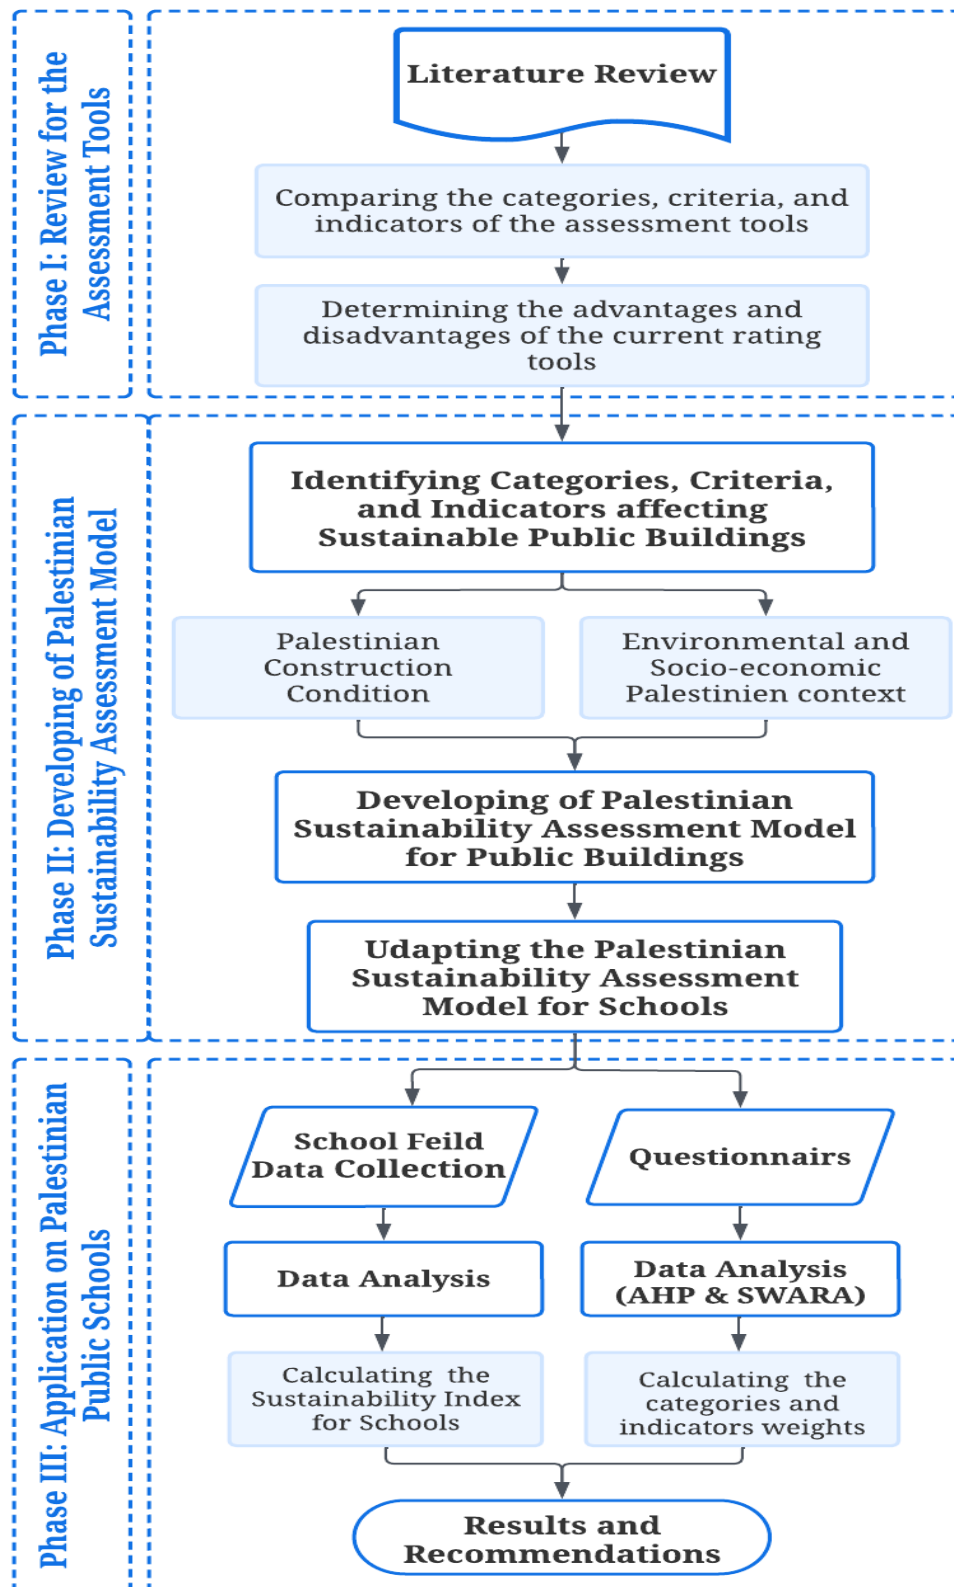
Phase I: Review for the Assessment Tools

Literature Review

Comparing the categories, criteria, and indicators of the assessment tools

Determining the advantages and disadvantages of the current rating tools

Phase II: Developing of Palestinian Sustainability Assessment Model

Identifying Categories, Criteria, and Indicators affecting Sustainable Public Buildings

Palestinian Construction Condition

Environmental and Socio-economic Palestinien context

Developing of Palestinian Sustainability Assessment Model for Public Buildings

Udapting the Palestinian Sustainability Assessment Model for Schools

Phase III: Application on Palestinian Public Schools

School Feild Data Collection

Questionnairs

Data Analysis

Data Analysis (AHP & SWARA)

Calculating the Sustainability Index for Schools

Calculating the categories and indicators weights

Results and Recommendations